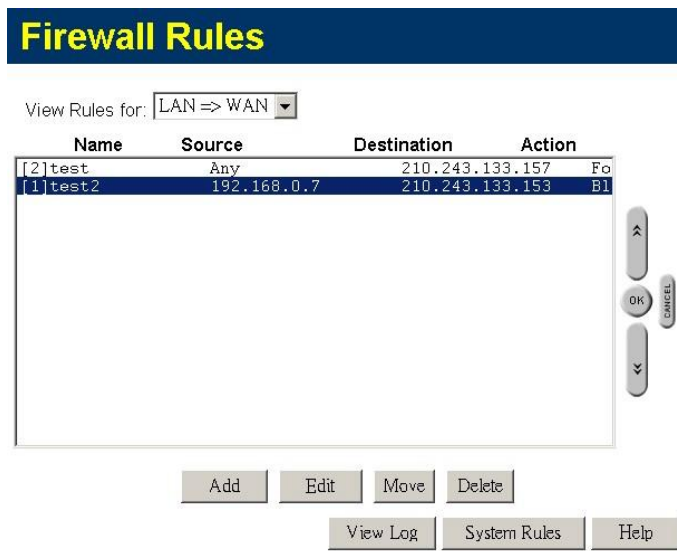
Firewall Rules

View Rules for: LAN => WAN

| Name | Source | Destination | Action |
|---|---|---|---|
| [2]test | Any | 210.243.133.157 | Fo |
| [1]test2 | 192.168.0.7 | 210.243.133.153 | Bl |

OK

CANCEL

Add Edit Move Delete

View Log System Rules Help